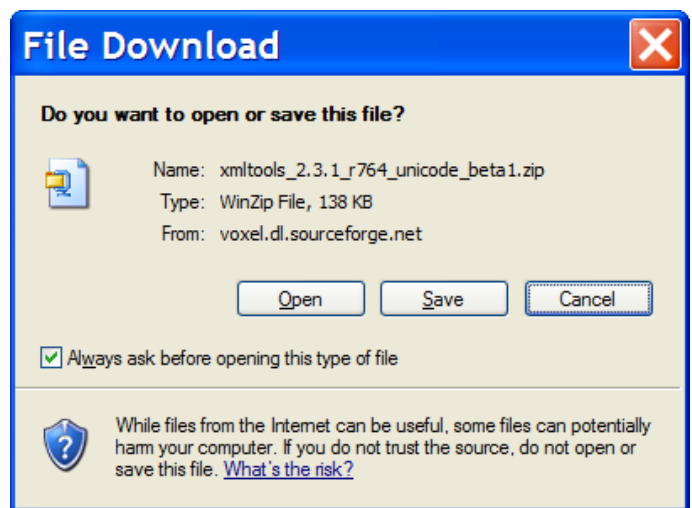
File Download

Do you want to open or save this file?

Name: xmltools_2.3.1_r764_unicode_beta1.zip
Type: WinZip File, 138 KB
From: voxel.dl.sourceforge.net

Open | Save | Cancel

Always ask before opening this type of file

While files from the Internet can be useful, some files can potentially harm your computer. If you do not trust the source, do not open or save this file. What's the risk?